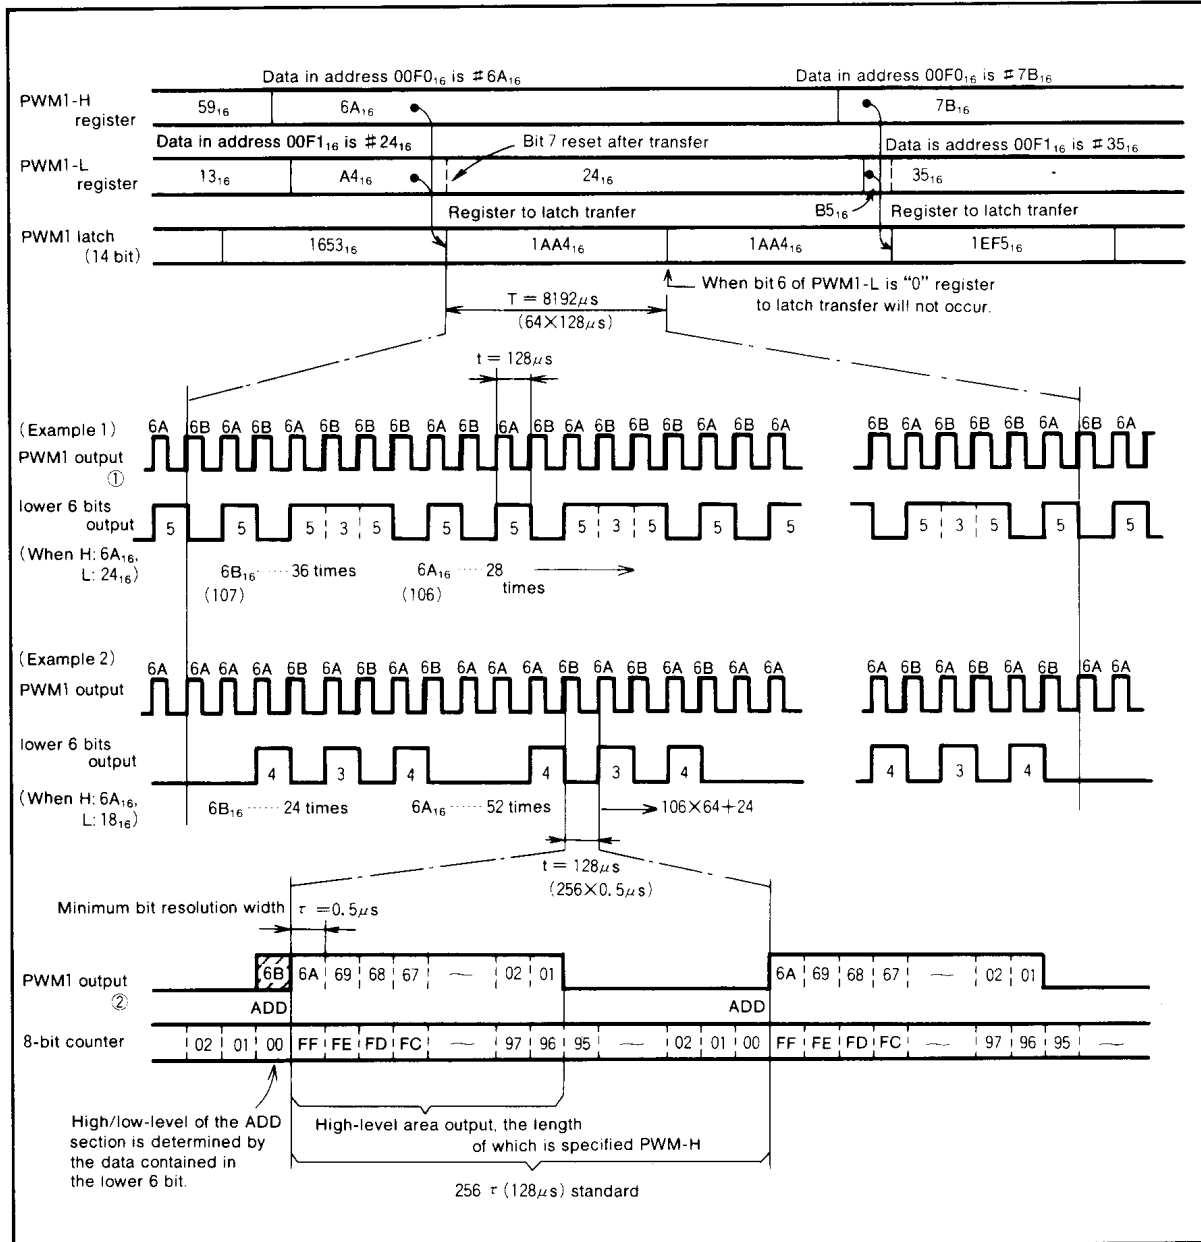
Data in address 00F0$_{16}$ is ♯6A$_{16}$

Data in address 00F0$_{16}$ is ♯7B$_{16}$

PWM1-H register

59$_{16}$

6A$_{16}$

7B$_{16}$

Data in address 00F1$_{16}$ is ♯24$_{16}$

Bit 7 reset after transfer

Data is address 00F1$_{16}$ is ♯35$_{16}$

PWM1-L register

13$_{16}$

A4$_{16}$

24$_{16}$

35$_{16}$

Register to latch tranfer

B5$_{16}$

Register to latch tranfer

PWM1 latch (14 bit)

1653$_{16}$

1AA4$_{16}$

1AA4$_{16}$

1EF5$_{16}$

When bit 6 of PWM1-L is "0" register to latch transfer will not occur.

T = 8192$\mu$s (64×128$\mu$s)

t = 128$\mu$s

(Example 1)

6A 6B 6A 6B 6A 6B 6B 6B 6A 6B 6A 6B 6A 6B 6B 6B 6A 6B 6A

6B 6A 6B 6B 6B 6A 6B 6A

PWM1 output ①

lower 6 bits output

5 5 5 3 5 5 5 5 3 5 5 5

5 3 5 5 5

(When H: 6A$_{16}$, L: 24$_{16}$)

6B$_{16}$ ······ 36 times (107)

6A$_{16}$ ······ 28 times (106)

(Example 2)

6A 6A 6A 6A 6B 6A 6B 6A 6B 6A 6A 6A 6B 6A 6B 6A 6B 6A 6A

6A 6B 6A 6B 6A 6B 6A 6A

PWM1 output

lower 6 bits output

4 3 4 4 3 4

4 3 4

(When H: 6A$_{16}$, L: 18$_{16}$)

6B$_{16}$ ······ 24 times

6A$_{16}$ ······ 52 times

106×64+24

t = 128$\mu$s (256×0.5$\mu$s)

Minimum bit resolution width

$\tau$ = 0.5$\mu$s

PWM1 output ②

6B 6A 69 68 67 — 02 01

6A 69 68 67 — 02 01

ADD

ADD

8-bit counter

02 01 00 FF FE FD FC — 97 96 95 — 02 01 00 FF FE FD FC — 97 96 95 —

High/low-level of the ADD section is determined by the data contained in the lower 6 bit.

High-level area output, the length of which is specified PWM-H

256 $\tau$ (128$\mu$s) standard